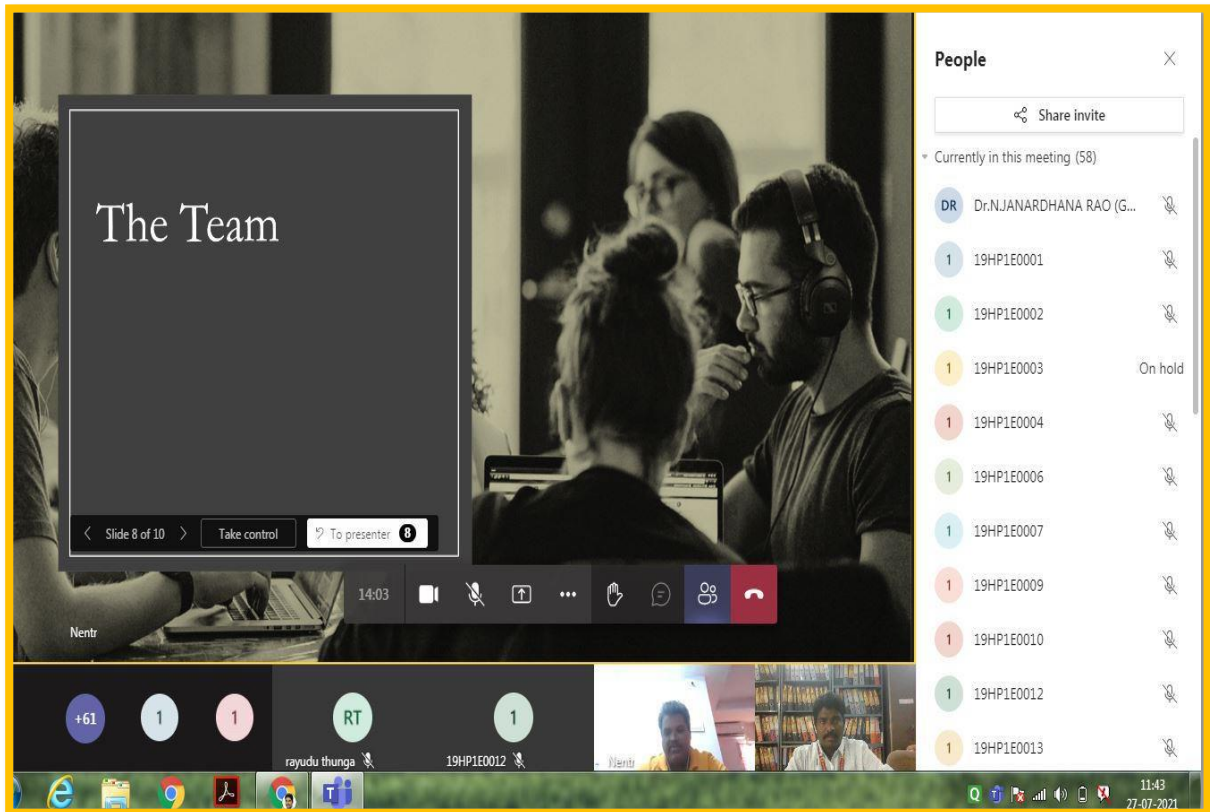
The Team

Slide 8 of 10 Take control To presenter 8

Nentr

14:03

People

Share invite

Currently in this meeting (58)

DR Dr.N.JANARDHANA RAO (G...

1 19HP1E0001

1 19HP1E0002

1 19HP1E0003 On hold

1 19HP1E0004

1 19HP1E0006

1 19HP1E0007

1 19HP1E0009

1 19HP1E0010

1 19HP1E0012

1 19HP1E0013

+61 1 1 RT rayudu thunga 1 19HP1E0012 Nentr

11:43
27-07-2021